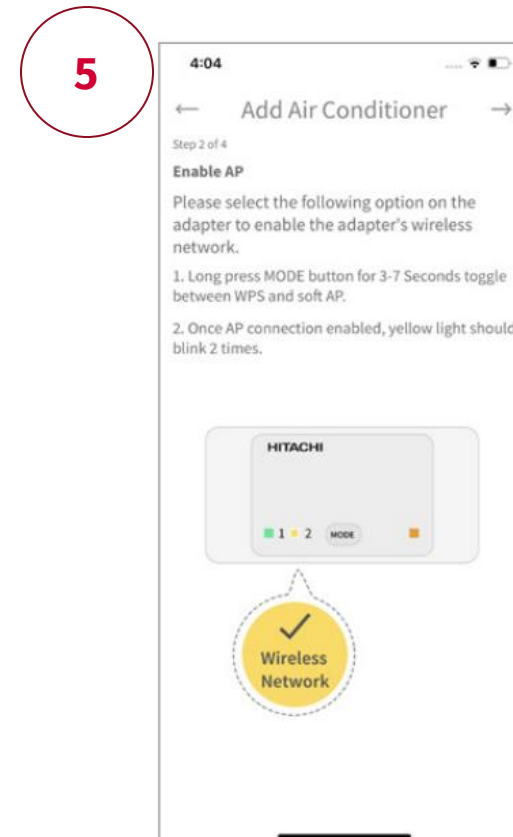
5

4:04

← Add Air Conditioner →

Step 2 of 4

Enable AP

Please select the following option on the adapter to enable the adapter's wireless network.

1. Long press MODE button for 3-7 Seconds toggle between WPS and soft AP.

2. Once AP connection enabled, yellow light should blink 2 times.

HITACHI

1 2 MODE

Wireless Network